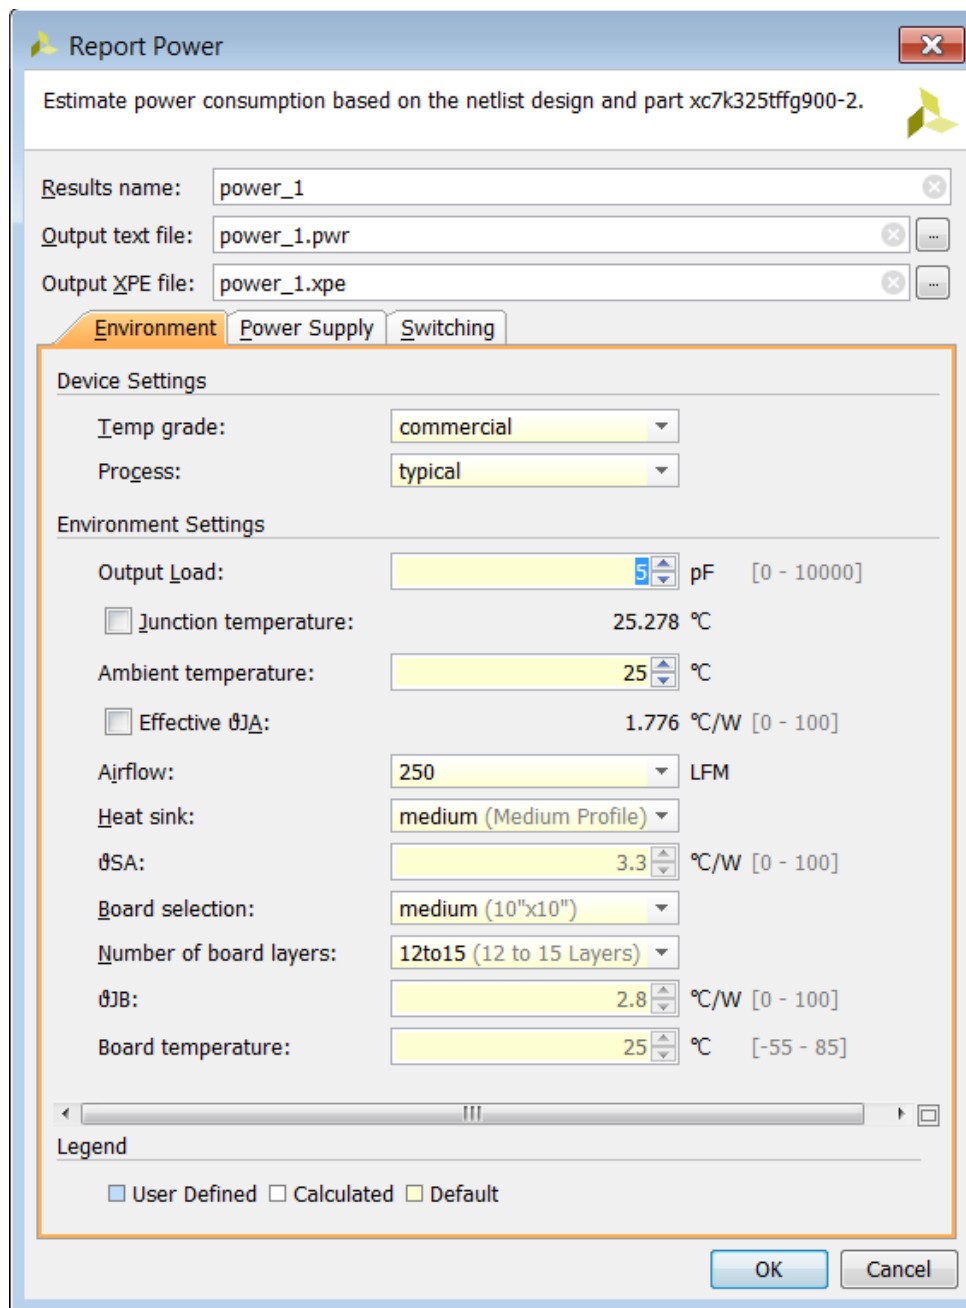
Report Power

Estimate power consumption based on the netlist design and part xc7k325tffg900-2.

Results name: power_1

Output text file: power_1.pwr ...

Output XPE file: power_1.xpe ...

Environment | Power Supply | Switching

Device Settings

Temp grade: commercial

Process: typical

Environment Settings

Output Load: 5 pF [0 - 10000]

Junction temperature: 25.278 ℃

Ambient temperature: 25 ℃

Effective θJA: 1.776 ℃/W [0 - 100]

Airflow: 250 LFM

Heat sink: medium (Medium Profile)

θSA: 3.3 ℃/W [0 - 100]

Board selection: medium (10"x10")

Number of board layers: 12to15 (12 to 15 Layers)

θJB: 2.8 ℃/W [0 - 100]

Board temperature: 25 ℃ [-55 - 85]

Legend

User Defined Calculated Default

OK Cancel